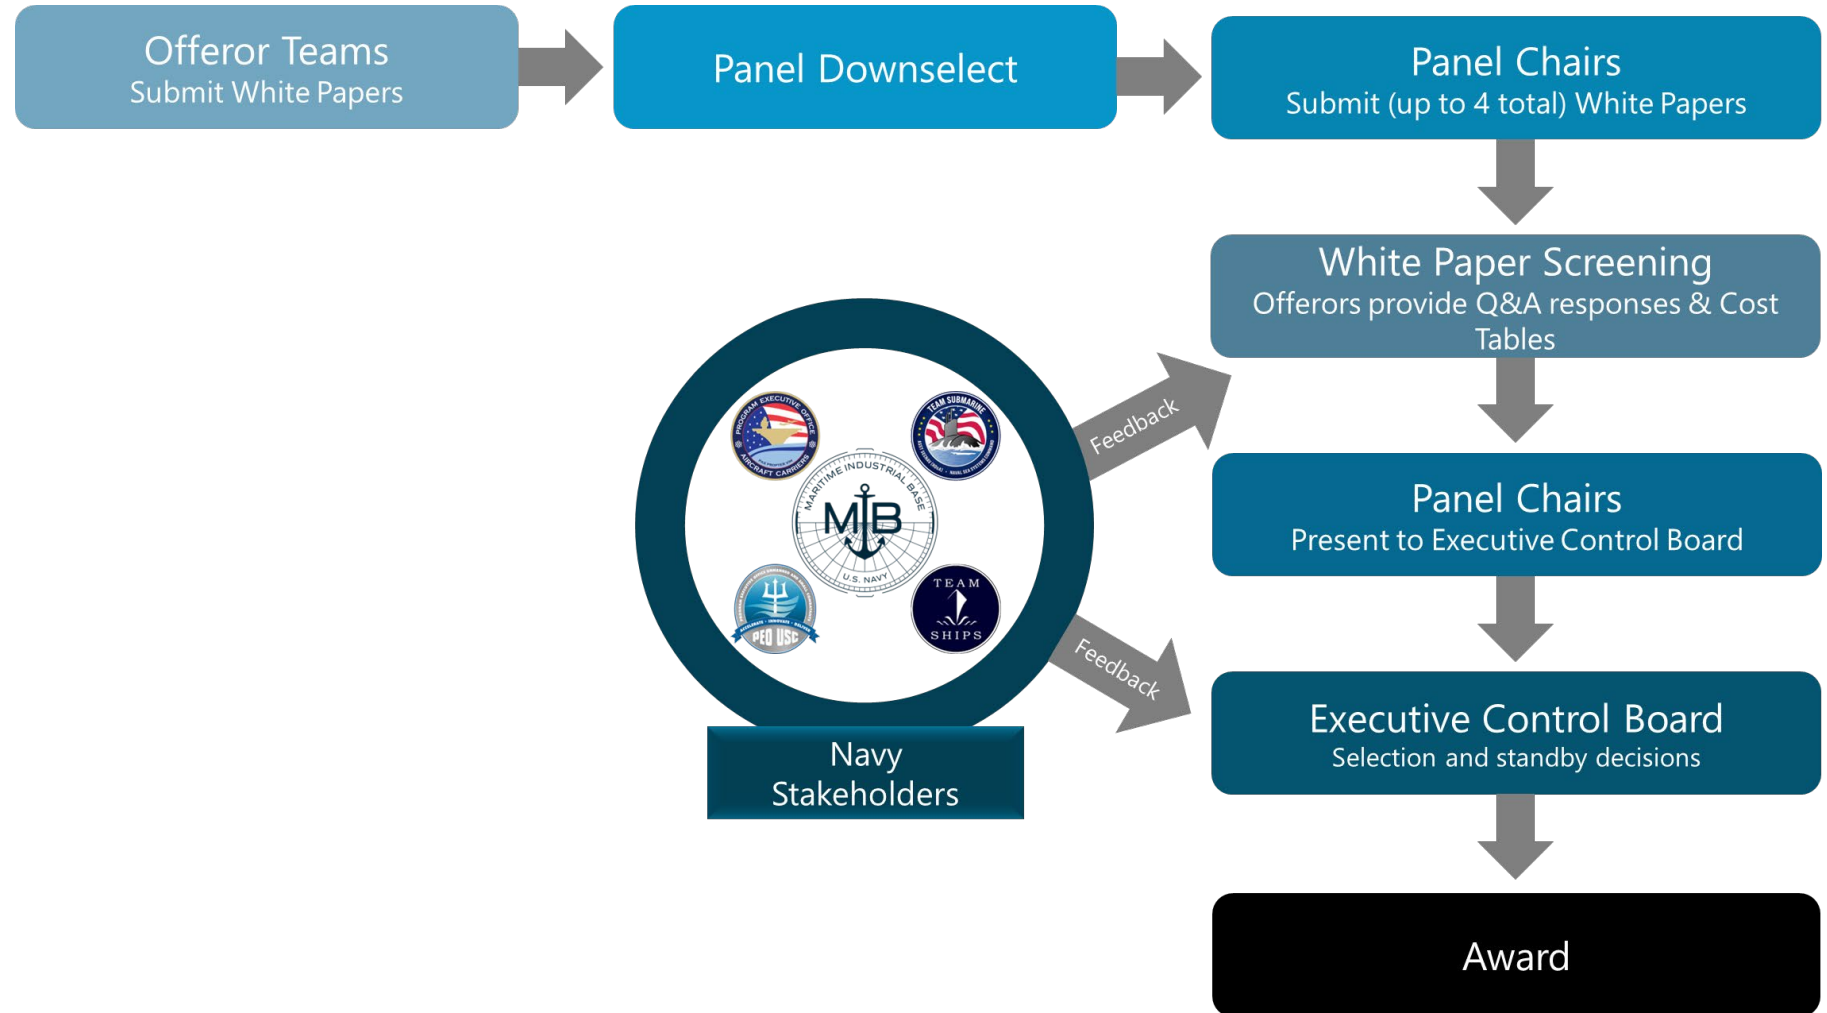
Offeror Teams
Submit White Papers

Panel Downselect

Panel Chairs
Submit (up to 4 total) White Papers

White Paper Screening
Offerors provide Q&A responses & Cost Tables

Feedback

PROGRAM EXECUTIVE OFFICE AIRCRAFT CARRIERS

TEAM SUBMARINE

MARITIME INDUSTRIAL BASE
MIB
U.S. NAVY

PEO USC

TEAM SHIPS

Panel Chairs
Present to Executive Control Board

Feedback

Executive Control Board
Selection and standby decisions

Navy Stakeholders

Award